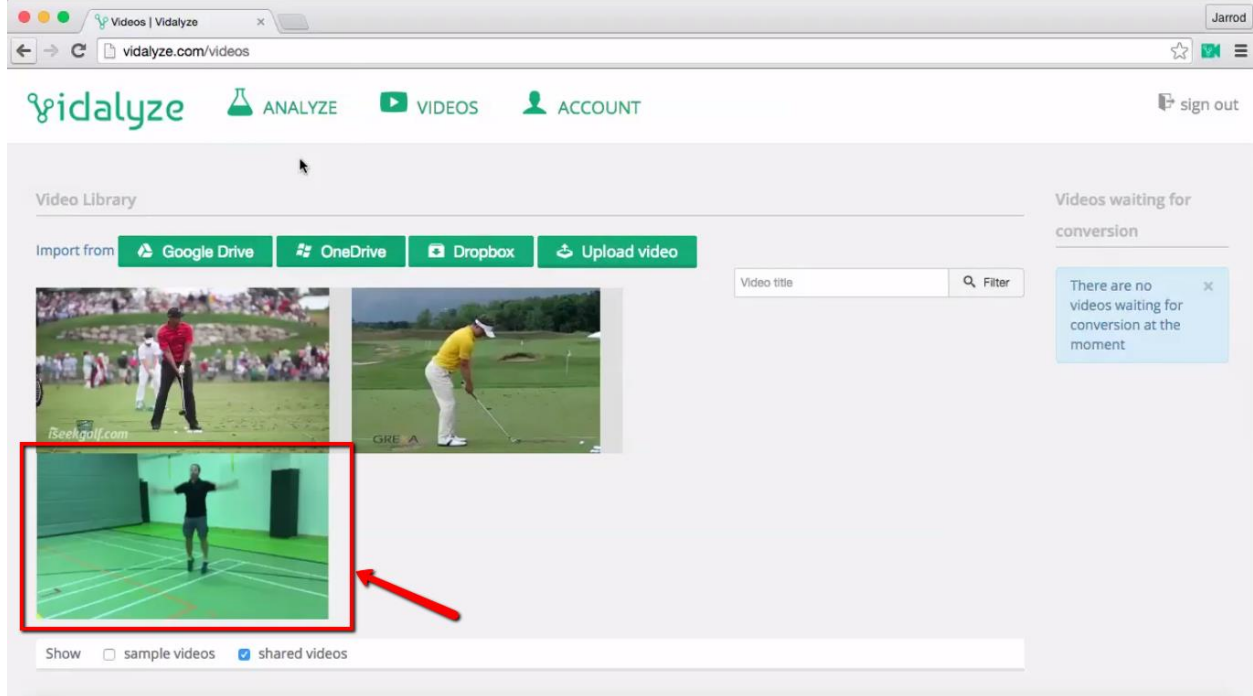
Videos | Vidalyze ×

Jarrod

vidalyze.com/videos

vidalyze ANALYZE VIDEOS ACCOUNT sign out

Video Library

Import from Google Drive OneDrive Dropbox Upload video

Video title Filter

iSeekgolf.com

GRE A

Show sample videos shared videos

Videos waiting for conversion

There are no videos waiting for conversion at the moment ×